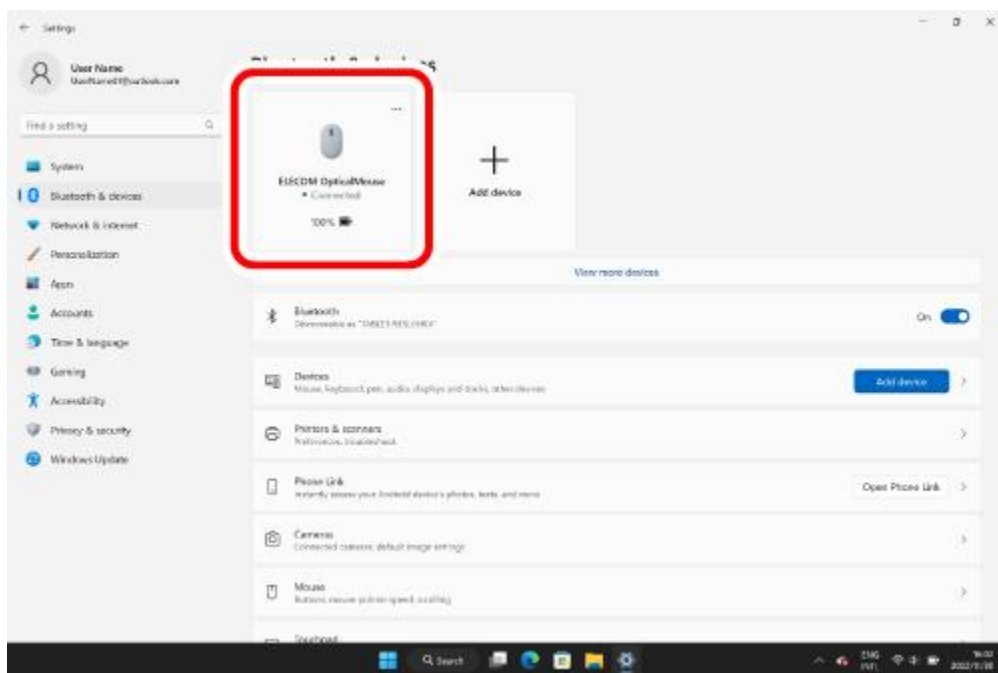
Settings

User Name
UserName01@outlook.com

Find a setting

System
Bluetooth & devices
Network & internet
Personalization
Apps
Accounts
Time & language
Gaming
Accessibility
Privacy & security
Windows Update

Bluetooth & devices

...
ELECOM OpticalMouse
• Connected
100%

Add device

View more devices

Bluetooth
Discoverable as "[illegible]"
On

Devices
Mouse, keyboard, pen, audio, displays and docks, other devices
Add device

Printers & scanners
Preferences, troubleshoot

Phone Link
Instantly access your Android device's photos, texts, and more
Open Phone Link

Cameras
Connected cameras, default image settings

Mouse
Buttons, mouse pointer speed, scrolling

Touchpad

Search

ENG
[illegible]
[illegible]
2022/11/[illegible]